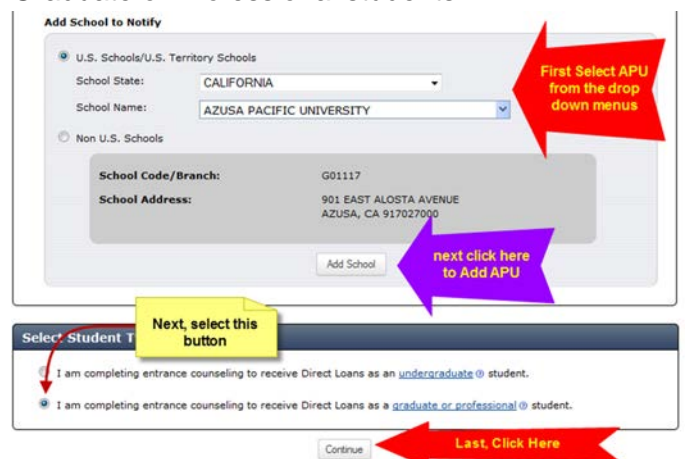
Add School to Notify

U.S. Schools/U.S. Territory Schools

School State: CALIFORNIA

School Name: AZUSA PACIFIC UNIVERSITY

Non U.S. Schools

First Select APU from the drop down menus

School Code/Branch: G01117

School Address: 901 EAST ALOSTA AVENUE AZUSA, CA 917027000

Add School

next click here to Add APU

Next, select this button

Select Student T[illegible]

I am completing entrance counseling to receive Direct Loans as an undergraduate student.

I am completing entrance counseling to receive Direct Loans as a graduate or professional student.

Continue

Last, Click Here